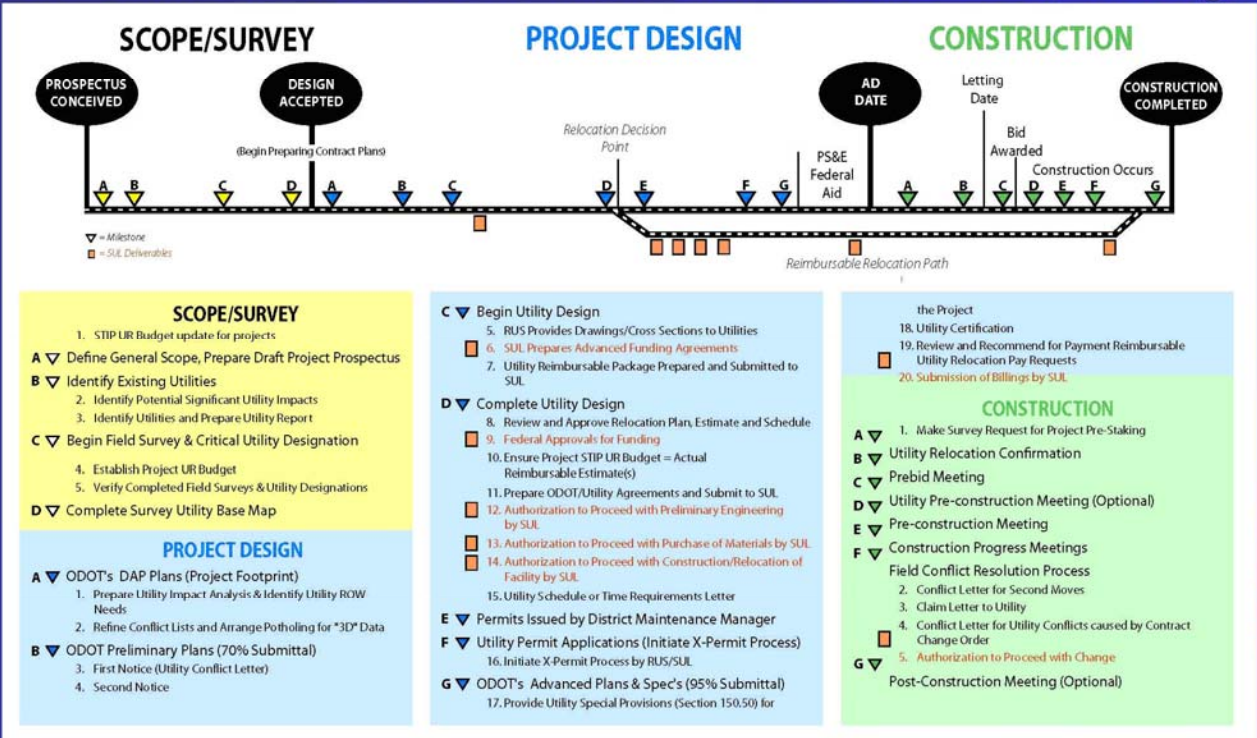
SCOPE/SURVEY

PROJECT DESIGN

CONSTRUCTION

PROSPECTUS CONCEIVED

DESIGN ACCEPTED

(Begin Preparing Contract Plans)

Relocation Decision Point

PS&E Federal Aid

AD DATE

Letting Date

Bid Awarded

Construction Occurs

CONSTRUCTION COMPLETED

A B C D A B C D E F G A B C D E F G

= Milestone
= SUL Deliverables

Reimbursable Relocation Path

SCOPE/SURVEY

1. STIP UR Budget update for projects

A Define General Scope, Prepare Draft Project Prospectus

B Identify Existing Utilities

2. Identify Potential Significant Utility Impacts
3. Identify Utilities and Prepare Utility Report

C Begin Field Survey & Critical Utility Designation

4. Establish Project UR Budget
5. Verify Completed Field Surveys & Utility Designations

D Complete Survey Utility Base Map

PROJECT DESIGN

A ODOT's DAP Plans (Project Footprint)

1. Prepare Utility Impact Analysis & Identify Utility ROW Needs
2. Refine Conflict Lists and Arrange Potholing for "3D" Data

B ODOT Preliminary Plans (70% Submittal)

3. First Notice (Utility Conflict Letter)
4. Second Notice

C Begin Utility Design

5. RUS Provides Drawings/Cross Sections to Utilities
6. SUL Prepares Advanced Funding Agreements
7. Utility Reimbursable Package Prepared and Submitted to SUL

D Complete Utility Design

8. Review and Approve Relocation Plan, Estimate and Schedule
9. Federal Approvals for Funding
10. Ensure Project STIP UR Budget = Actual Reimbursable Estimate(s)
11. Prepare ODOT/Utility Agreements and Submit to SUL
12. Authorization to Proceed with Preliminary Engineering by SUL
13. Authorization to Proceed with Purchase of Materials by SUL
14. Authorization to Proceed with Construction/Relocation of Facility by SUL
15. Utility Schedule or Time Requirements Letter

E Permits Issued by District Maintenance Manager

F Utility Permit Applications (Initiate X-Permit Process)

16. Initiate X-Permit Process by RUS/SUL

G ODOT's Advanced Plans & Spec's (95% Submittal)

17. Provide Utility Special Provisions (Section 150.50) for the Project
18. Utility Certification
19. Review and Recommend for Payment Reimbursable Utility Relocation Pay Requests
20. Submission of Billings by SUL

CONSTRUCTION

A 1. Make Survey Request for Project Pre-Staking

B Utility Relocation Confirmation

C Prebid Meeting

D Utility Pre-construction Meeting (Optional)

E Pre-construction Meeting

F Construction Progress Meetings

Field Conflict Resolution Process

2. Conflict Letter for Second Moves
3. Claim Letter to Utility
4. Conflict Letter for Utility Conflicts caused by Contract Change Order
5. Authorization to Proceed with Change

G Post-Construction Meeting (Optional)